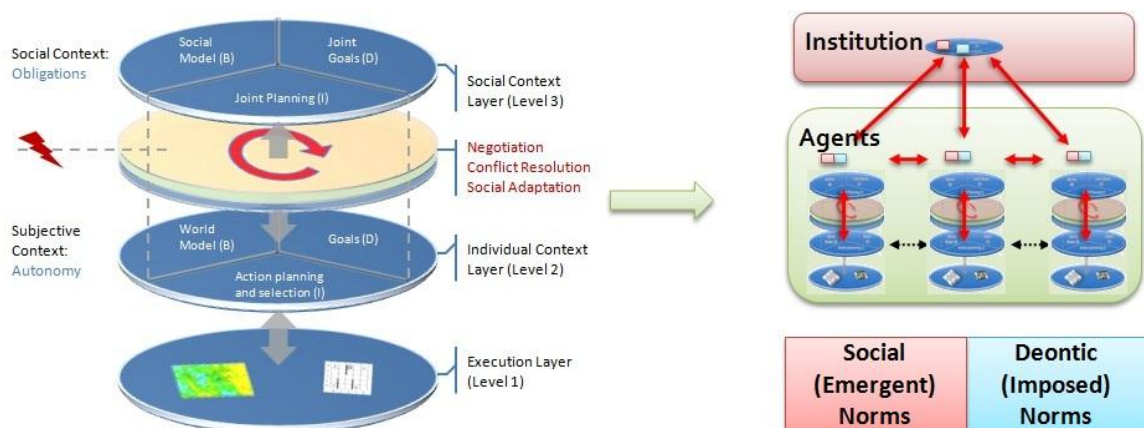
Social Context:
Obligations

Social Model (B)

Joint Goals (D)

Joint Planning (I)

Social Context Layer (Level 3)

Negotiation
Conflict Resolution
Social Adaptation

Subjective Context:
Autonomy

World Model (B)

Goals (D)

Action planning and selection (I)

Individual Context Layer (Level 2)

Execution Layer (Level 1)

Institution

Agents

| Social (Emergent) Norms | Deontic (Imposed) Norms |
|---|---|